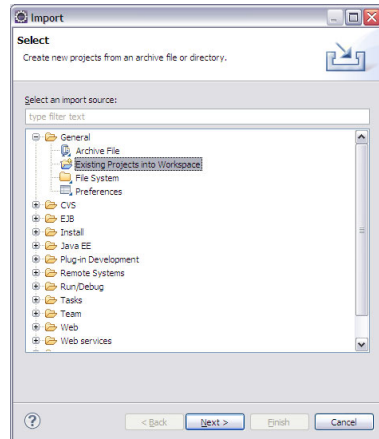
Import

Select

Create new projects from an archive file or directory.

Select an import source:

type filter text

General
Archive File
Existing Projects into Workspace
File System
Preferences
CVS
EJB
Install
Java EE
Plug-in Development
Remote Systems
Run/Debug
Tasks
Team
Web
Web services

?

< Back
Next >
Finish
Cancel